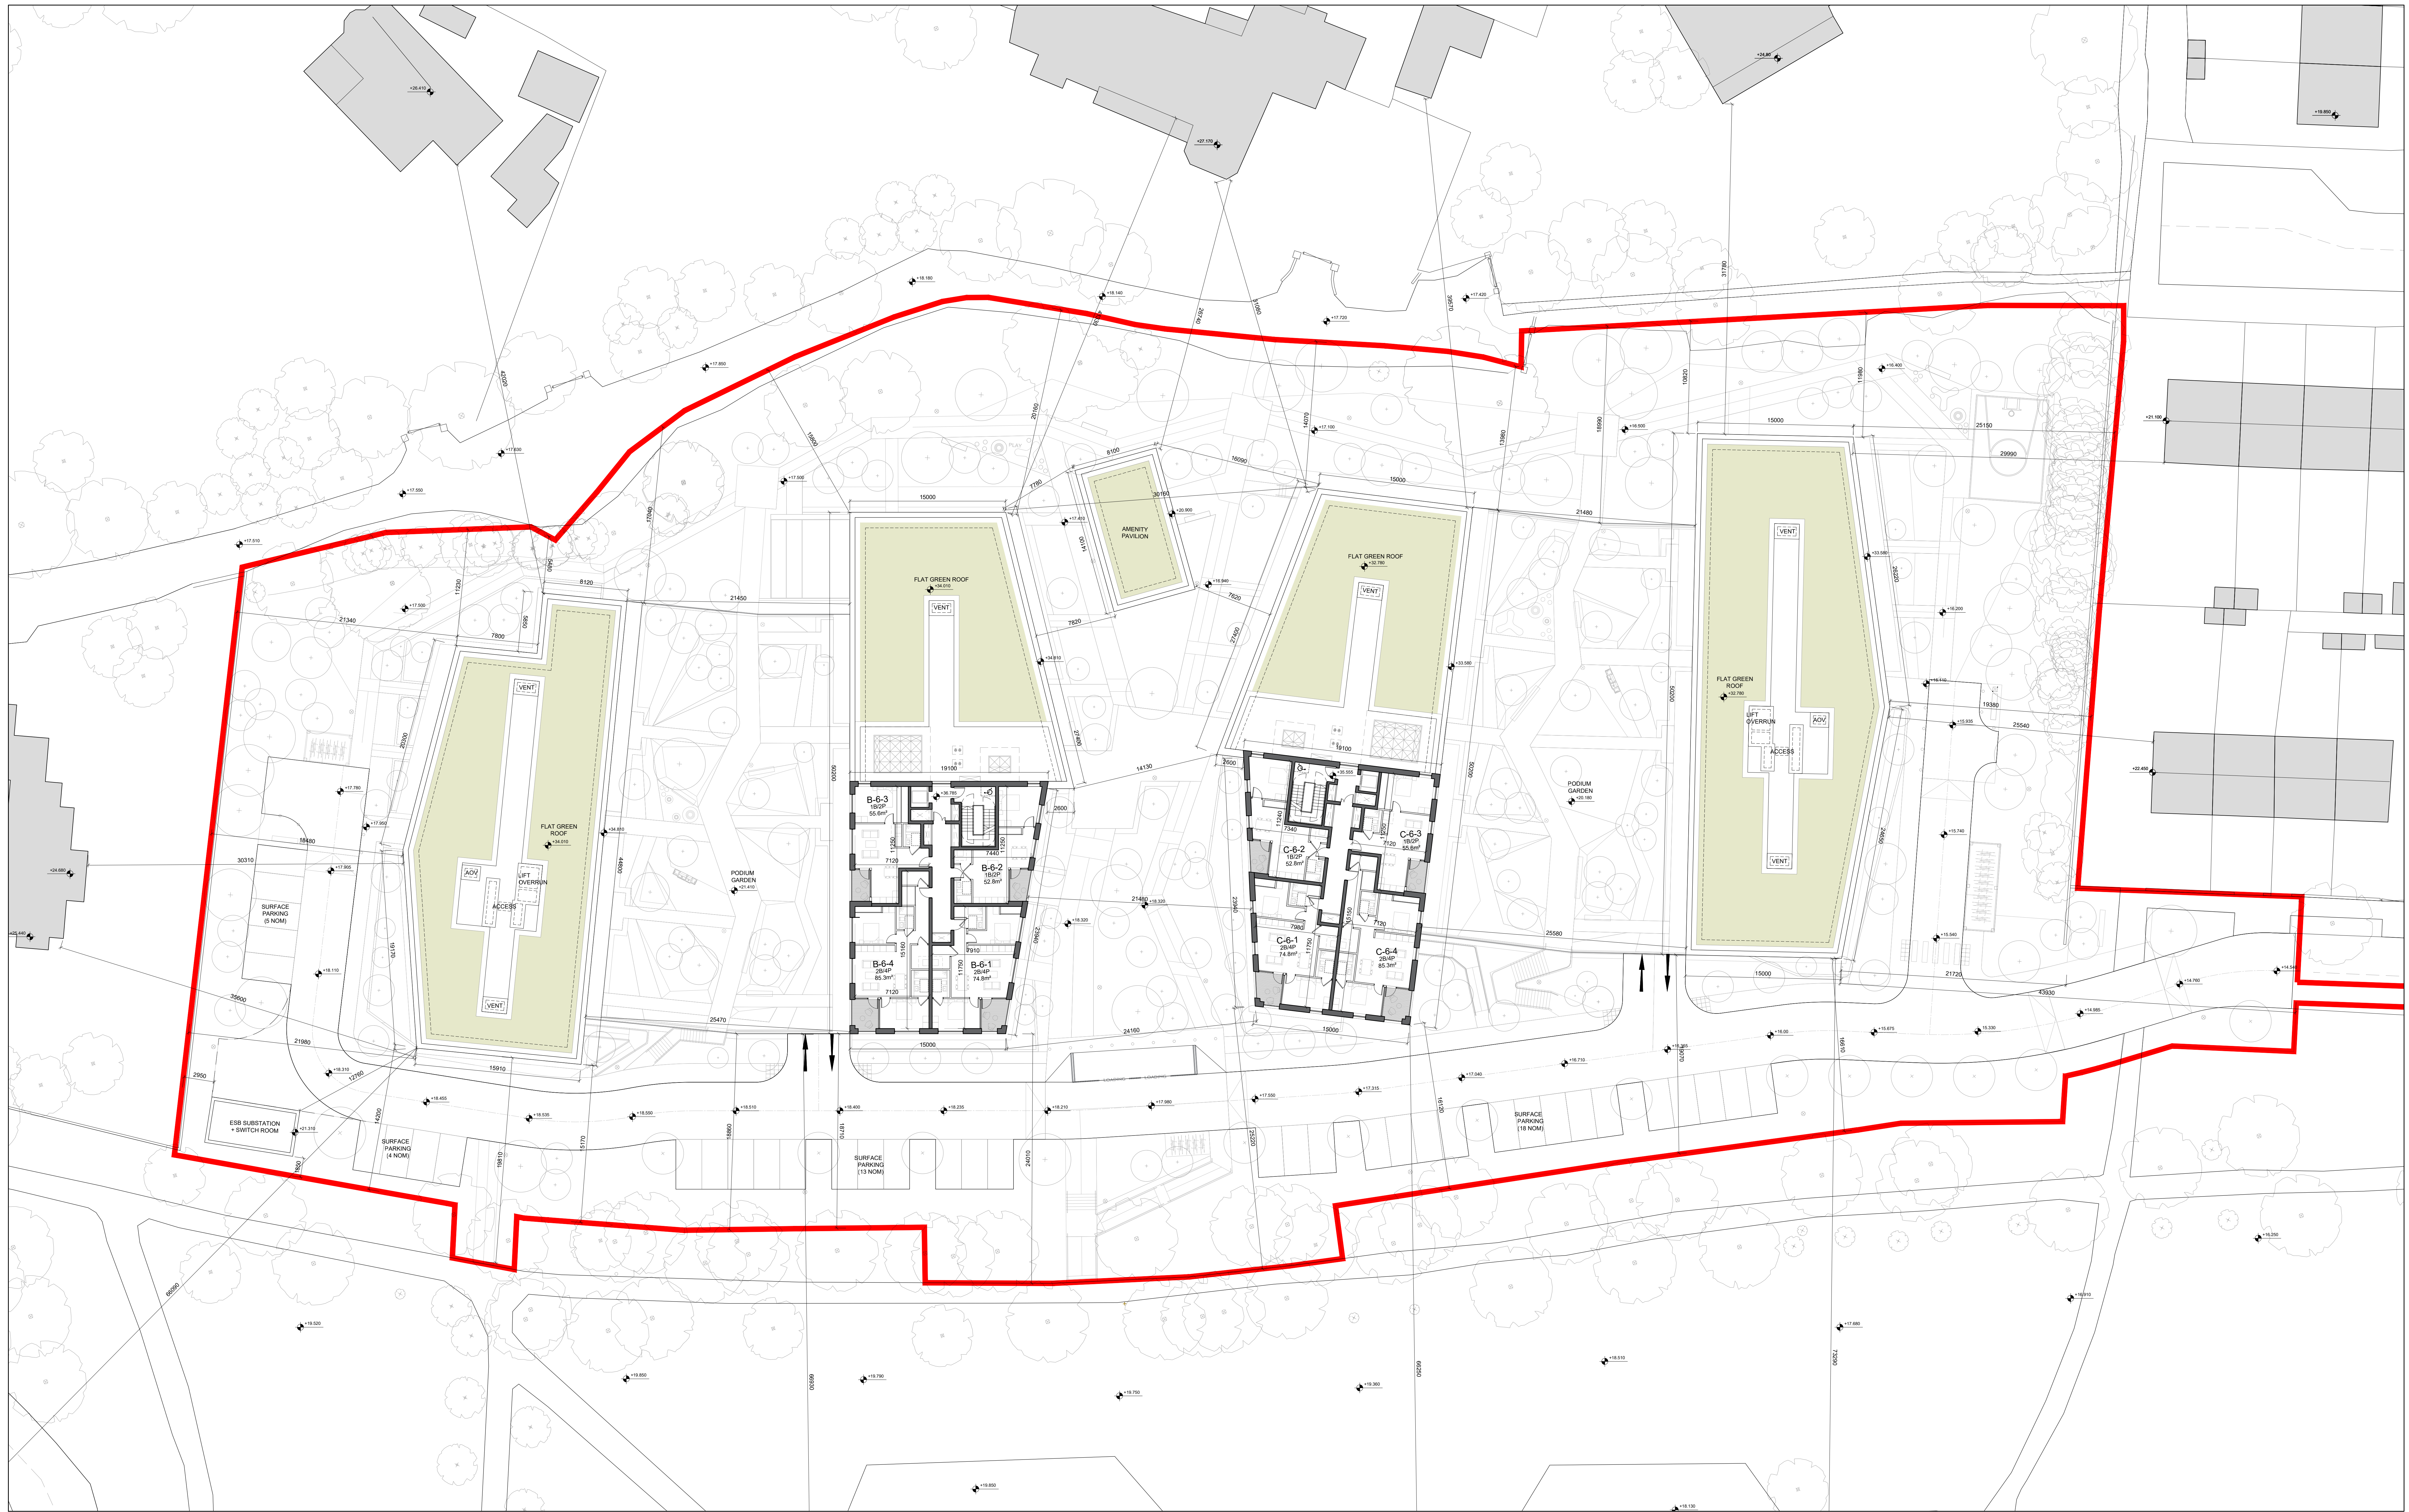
+26.410
+27.170
+24.90
+19.880
+18.180
+18.140
+17.720
+17.420
+17.800
+17.930
+17.550
+17.510
+17.500
+17.100
+16.600
+18.400
+21.100
15000
25150
29990
8100
16090
15000
30160
AMENITY PAVILION
+20.900
+17.470
15000
FLAT GREEN ROOF
+34.010
VENT
FLAT GREEN ROOF
+32.760
VENT
21480
+33.580
8120
21450
21340
7800
7820
7820
+16.940
+16.200
VENT
FLAT GREEN ROOF
+34.010
AOV
LIFT OVERRUN
ACCESS
VENT
+34.910
+33.580
FLAT GREEN ROOF
+32.760
LIFT OVERRUN
AOV
ACCESS
VENT
+16.110
+15.935
19380
25540
+20.450
19100
19100
14130
2600
2600
B-6-3
1B/2P
55.6m²
+36.785
B-6-2
1B/2P
52.8m²
7440
7120
B-6-4
2B/4P
85.3m²
B-6-1
2B/4P
74.8m²
7910
7120
+35.555
C-6-3
1B/2P
55.8m²
7340
C-6-2
1B/2P
52.8m²
7120
C-6-1
2B/4P
74.8m²
7980
C-6-4
2B/4P
85.3m²
7120
PODIUM GARDEN
+21.410
PODIUM GARDEN
+20.180
+17.760
+17.900
18480
30310
+17.905
+24.680
+25.440
SURFACE PARKING
(5 NOM)
+18.110
21480
+18.320
+18.320
25580
+15.740
+15.540
15000
21720
+14.760
+14.340
43930
+14.985
35600
25470
24160
18000
15000
21980
15910
+18.310
12760
2950
ESB SUBSTATION + SWITCH ROOM
+21.310
+18.455
+18.535
+18.550
+18.510
+18.400
+18.235
+18.210
+17.990
+17.550
+17.315
+17.040
+16.710
+16.365
+16.00
+15.675
+15.330
SURFACE PARKING
(4 NOM)
SURFACE PARKING
(13 NOM)
SURFACE PARKING
(18 NOM)
+16.250
+16.910
+17.880
+18.510
+19.520
+19.850
+19.790
+19.750
+18.360
+19.850
+18.130